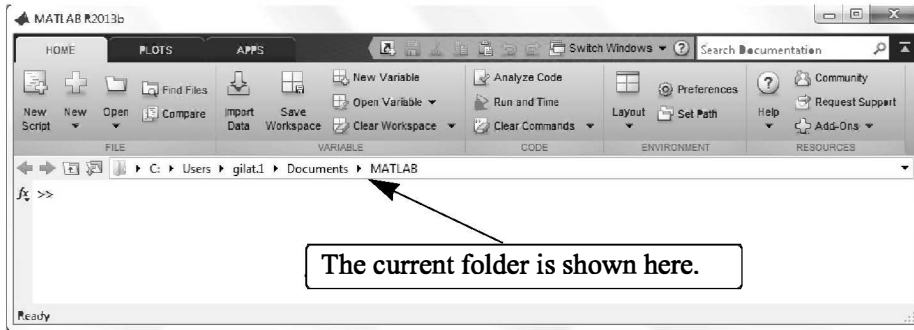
MATLAB R2013b

HOME PLOTS APPS

Switch Windows ? Search Documentation

New Script New Open Find Files Compare
FILE

Import Data Save Workspace New Variable Open Variable Clear Workspace
VARIABLE

Analyze Code Run and Time Clear Commands
CODE

Layout Preferences Set Path
ENVIRONMENT

Help Community Request Support Add-Ons
RESOURCES

C: ▸ Users ▸ gilat.1 ▸ Documents ▸ MATLAB

$f_x$ >>

The current folder is shown here.

Ready